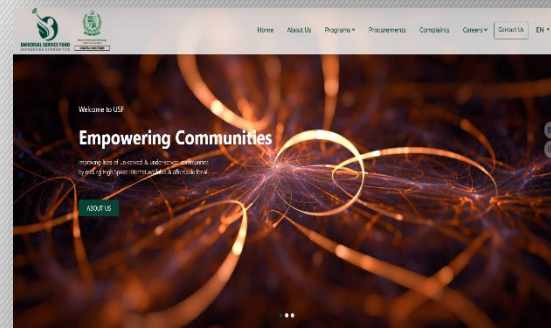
UNIVERSAL SERVICE FUND
EMPOWERING COMMUNITIES

Home About Us Programs Procurements Complaints Careers Contact Us EN

Welcome to USF

Empowering Communities

Improving lives of unserved & underserved communities by making high speed internet available & affordable for all

ABOUT US